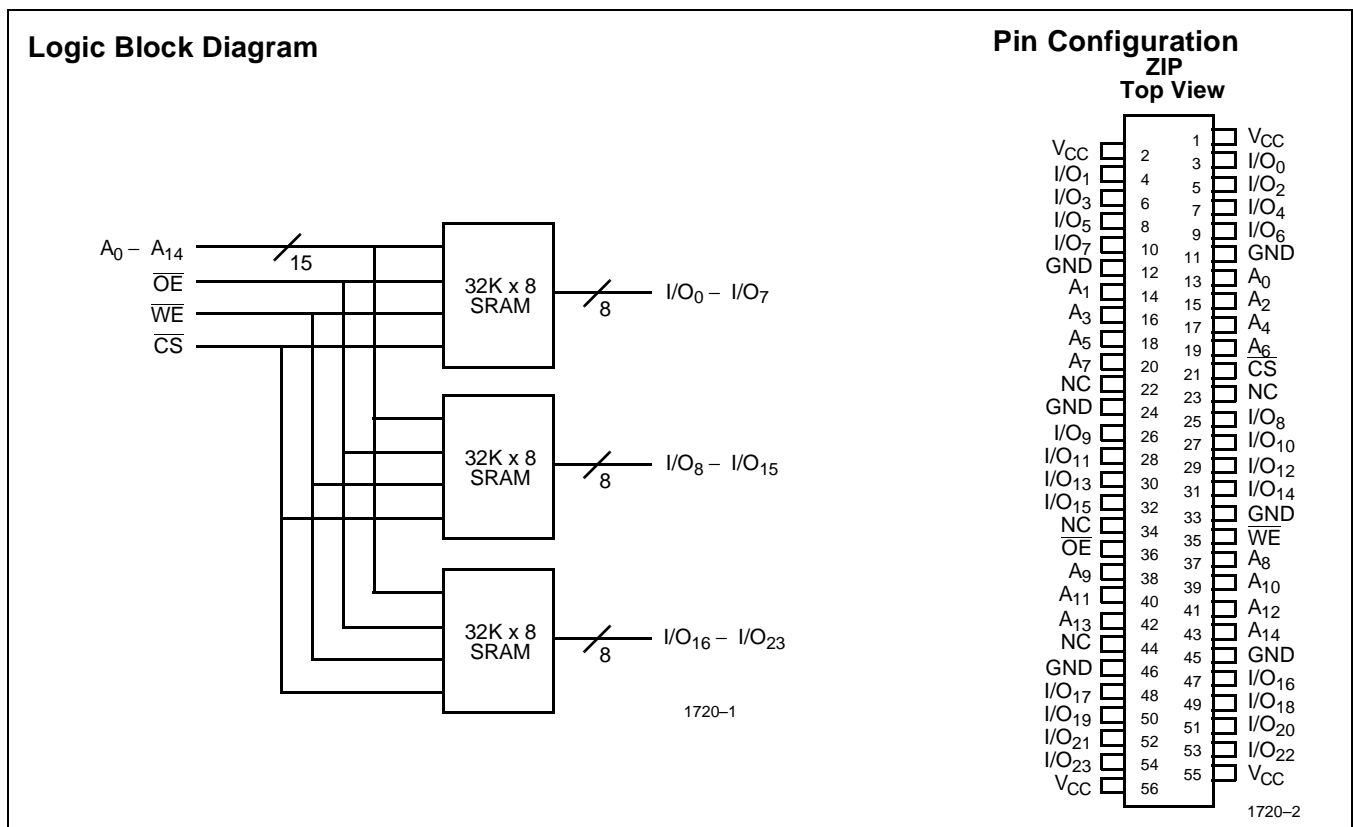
Logic Block Diagram

$A_0 - A_{14}$
15
$\overline{OE}$
$\overline{WE}$
$\overline{CS}$

32K x 8 SRAM
8
$I/O_0 - I/O_7$

32K x 8 SRAM
8
$I/O_8 - I/O_{15}$

32K x 8 SRAM
8
$I/O_{16} - I/O_{23}$

1720–1

Pin Configuration
ZIP
Top View

$V_{CC}$ 2
$I/O_1$ 4
$I/O_3$ 6
$I/O_5$ 8
$I/O_7$ 10
GND 12
$A_1$ 14
$A_3$ 16
$A_5$ 18
$A_7$ 20
NC 22
GND 24
$I/O_9$ 26
$I/O_{11}$ 28
$I/O_{13}$ 30
$I/O_{15}$ 32
NC 34
$\overline{OE}$ 36
$A_9$ 38
$A_{11}$ 40
$A_{13}$ 42
NC 44
GND 46
$I/O_{17}$ 48
$I/O_{19}$ 50
$I/O_{21}$ 52
$I/O_{23}$ 54
$V_{CC}$ 56

1 $V_{CC}$
3 $I/O_0$
5 $I/O_2$
7 $I/O_4$
9 $I/O_6$
11 GND
13 $A_0$
15 $A_2$
17 $A_4$
19 $A_6$
21 $\overline{CS}$
23 NC
25 $I/O_8$
27 $I/O_{10}$
29 $I/O_{12}$
31 $I/O_{14}$
33 GND
35 $\overline{WE}$
37 $A_8$
39 $A_{10}$
41 $A_{12}$
43 $A_{14}$
45 GND
47 $I/O_{16}$
49 $I/O_{18}$
51 $I/O_{20}$
53 $I/O_{22}$
55 $V_{CC}$

1720–2